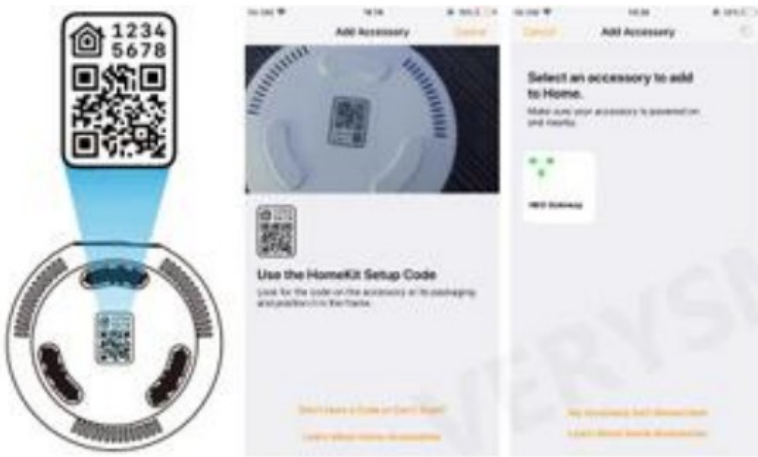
1234
5678

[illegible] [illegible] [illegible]

Add Accessory

Cancel

Use the HomeKit Setup Code

Look for the code on the accessory or its packaging and position it in the frame.

Don't Have a Code or Can't Scan?

Learn More about Home Accessories

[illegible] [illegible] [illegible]

Cancel

Add Accessory

Select an accessory to add to Home.

Make sure your accessory is powered on and nearby.

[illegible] Gateway

My Accessory Isn't Shown Here

Learn More about Home Accessories

VERYS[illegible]